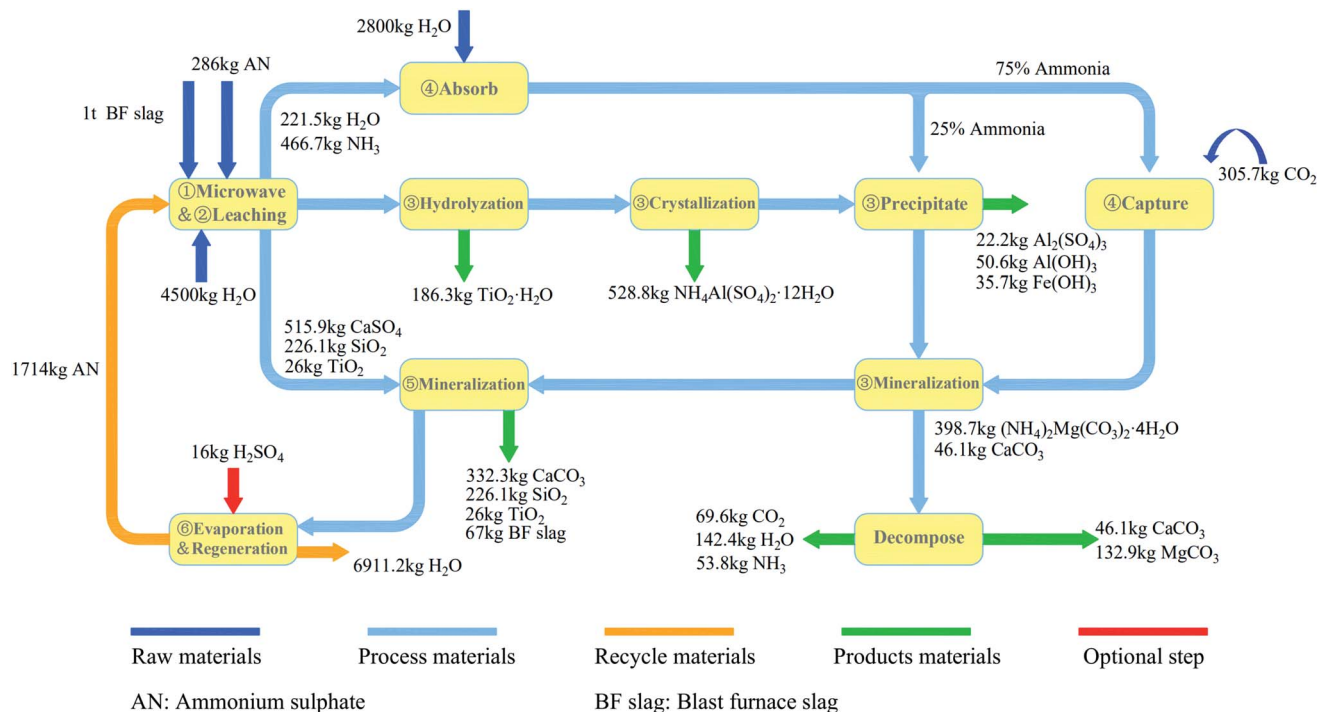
2800kg $H_2O$

286kg AN

1t BF slag

④Absorb

75% Ammonia

221.5kg $H_2O$
466.7kg $NH_3$

25% Ammonia

305.7kg $CO_2$

①Microwave &②Leaching

③Hydrolyzation

③Crystallization

③Precipitate

④Capture

4500kg $H_2O$

186.3kg $TiO_2 \cdot H_2O$

528.8kg $NH_4Al(SO_4)_2 \cdot 12H_2O$

22.2kg $Al_2(SO_4)_3$
50.6kg $Al(OH)_3$
35.7kg $Fe(OH)_3$

515.9kg $CaSO_4$
226.1kg $SiO_2$
26kg $TiO_2$

1714kg AN

⑤Mineralization

③Mineralization

398.7kg $(NH_4)_2Mg(CO_3)_2 \cdot 4H_2O$
46.1kg $CaCO_3$

16kg $H_2SO_4$

332.3kg $CaCO_3$
226.1kg $SiO_2$
26kg $TiO_2$
67kg BF slag

⑥Evaporation &Regeneration

6911.2kg $H_2O$

69.6kg $CO_2$
142.4kg $H_2O$
53.8kg $NH_3$

Decompose

46.1kg $CaCO_3$
132.9kg $MgCO_3$

Raw materials

Process materials

Recycle materials

Products materials

Optional step

AN: Ammonium sulphate

BF slag: Blast furnace slag